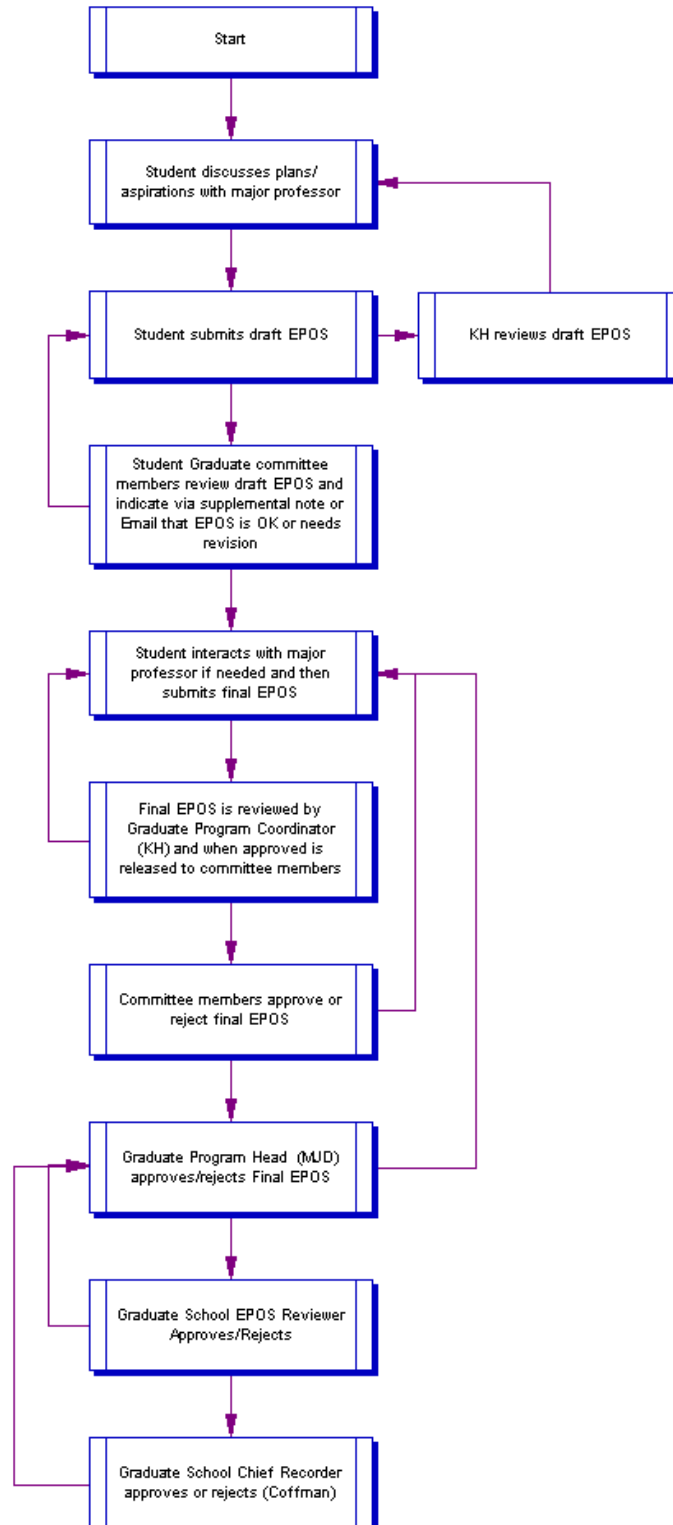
Start

Student discusses plans/ aspirations with major professor

Student submits draft EPOS

KH reviews draft EPOS

Student Graduate committee members review draft EPOS and indicate via supplemental note or Email that EPOS is OK or needs revision

Student interacts with major professor if needed and then submits final EPOS

Final EPOS is reviewed by Graduate Program Coordinator (KH) and when approved is released to committee members

Committee members approve or reject final EPOS

Graduate Program Head (MJD) approves/rejects Final EPOS

Graduate School EPOS Reviewer Approves/Rejects

Graduate School Chief Recorder approves or rejects (Coffman)